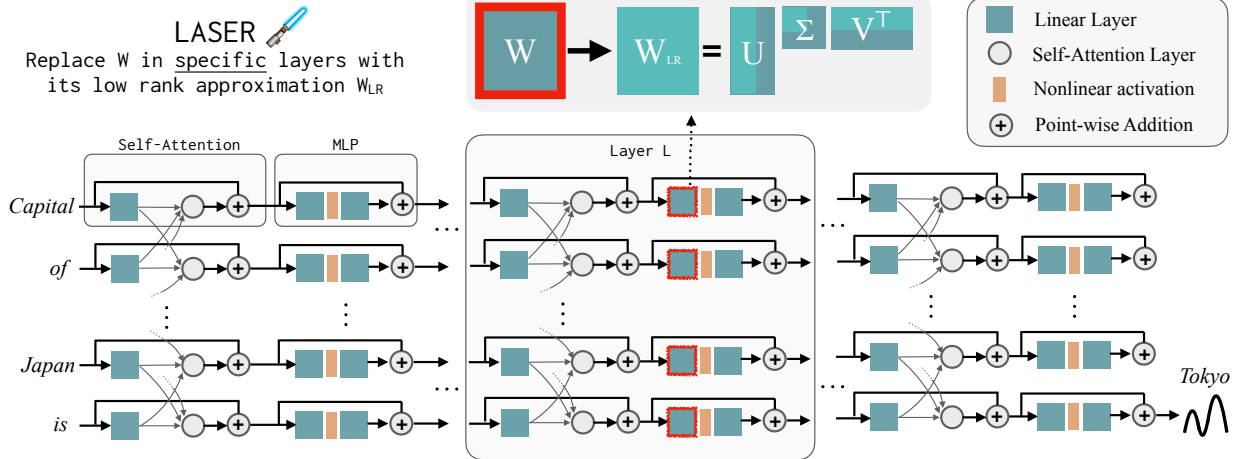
LASER

Replace W in specific layers with its low rank approximation $W_{LR}$

W → $W_{LR}$ = U Σ $V^{\top}$

Linear Layer

Self-Attention Layer

Nonlinear activation

Point-wise Addition

Self-Attention

MLP

Layer L

Capital

of

Japan

is

Tokyo